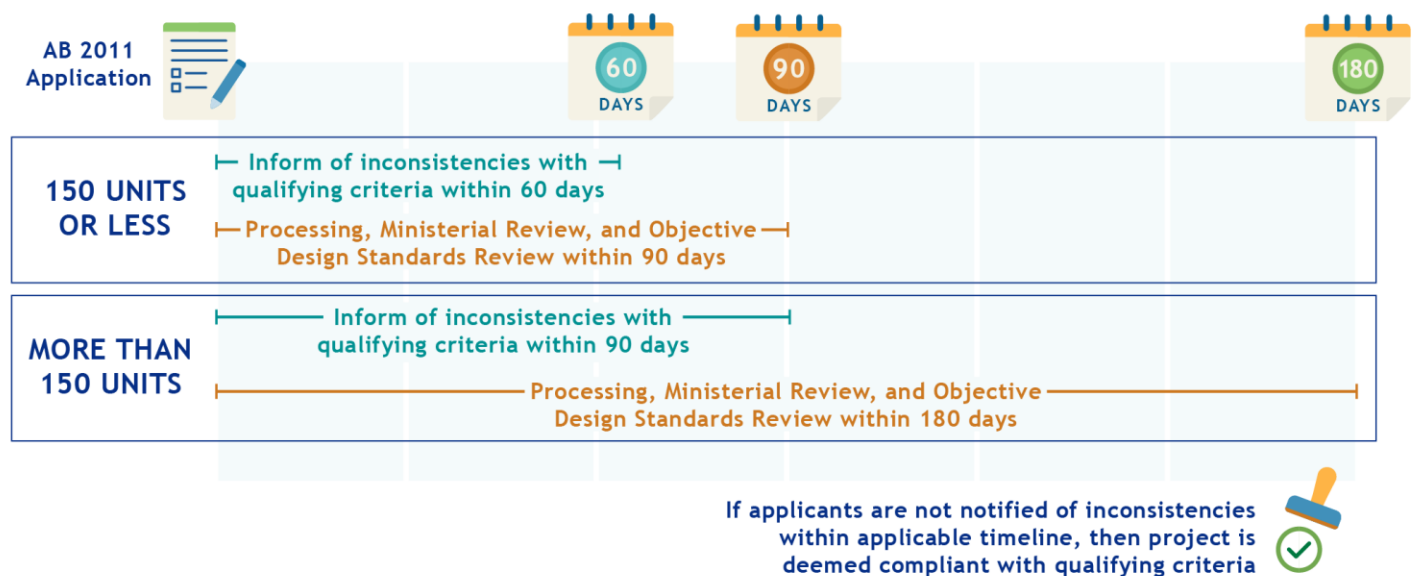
AB 2011 Application

60 DAYS

90 DAYS

180 DAYS

150 UNITS OR LESS

Inform of inconsistencies with qualifying criteria within 60 days

Processing, Ministerial Review, and Objective Design Standards Review within 90 days

MORE THAN 150 UNITS

Inform of inconsistencies with qualifying criteria within 90 days

Processing, Ministerial Review, and Objective Design Standards Review within 180 days

If applicants are not notified of inconsistencies within applicable timeline, then project is deemed compliant with qualifying criteria